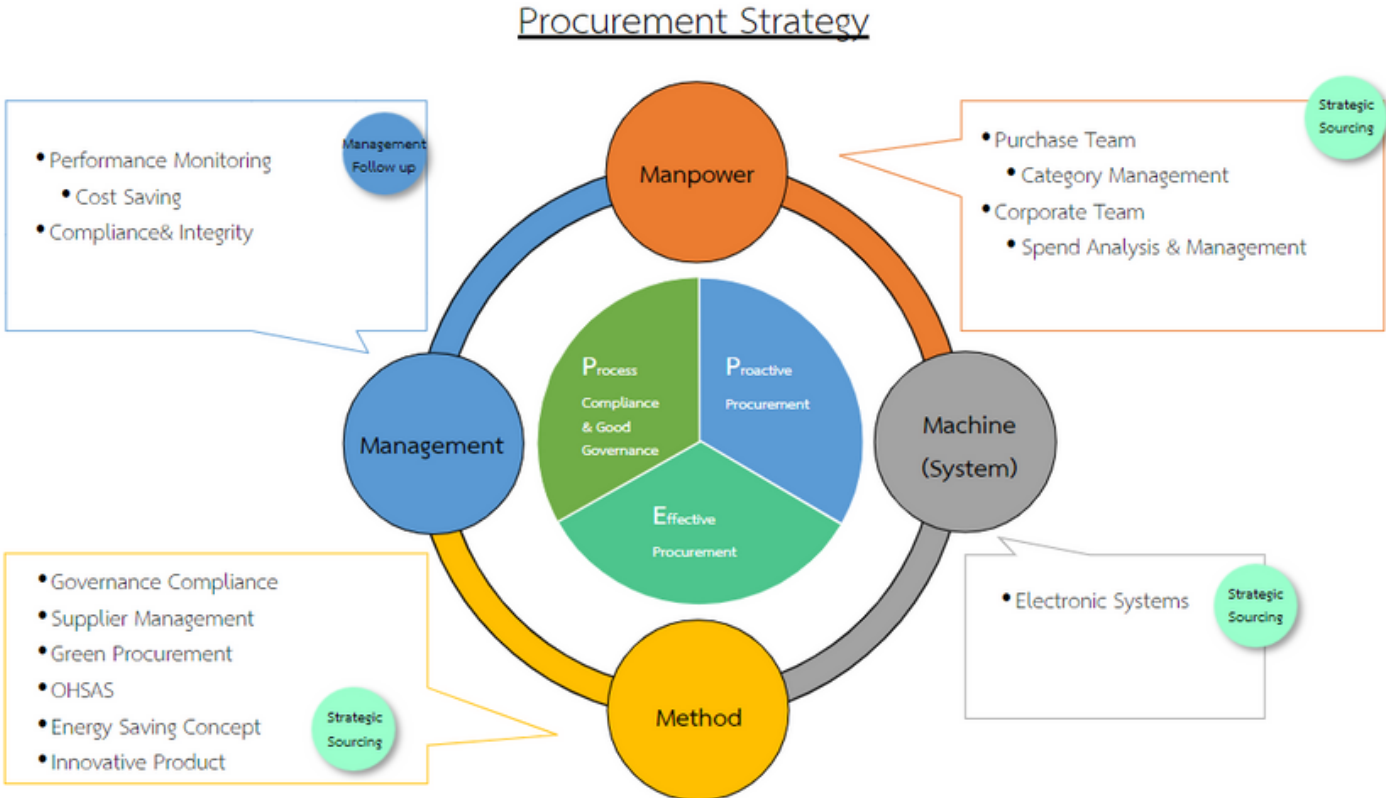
Procurement Strategy

• Performance Monitoring
• Cost Saving
• Compliance& Integrity

Management Follow up

Manpower

Strategic Sourcing

• Purchase Team
• Category Management
• Corporate Team
• Spend Analysis & Management

Process Compliance & Good Governance

Proactive Procurement

Effective Procurement

Management

Machine (System)

• Electronic Systems

Strategic Sourcing

• Governance Compliance
• Supplier Management
• Green Procurement
• OHSAS
• Energy Saving Concept
• Innovative Product

Strategic Sourcing

Method